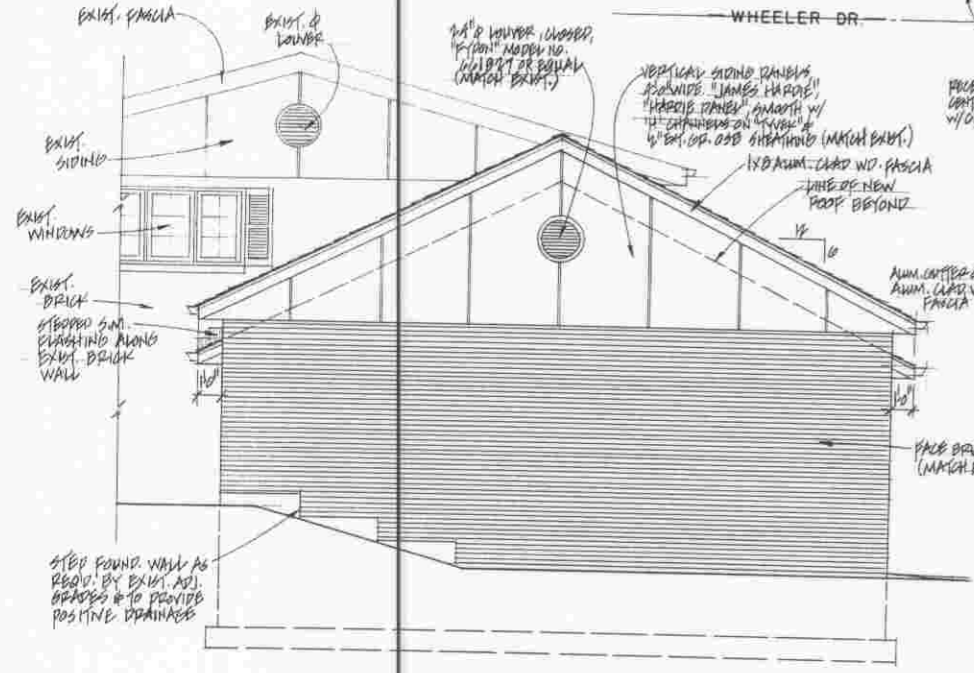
EXIST. FASCIA

EXIST. ⌀ LOUVER

EXIST. SIDING

EXIST. WINDOWS

EXIST. BRICK

STEPPED S.M. FLASHING ALONG EXIST. BRICK WALL

1'-0"

STEP FOUND. WALL AS REQ'D. BY EXIST. ADJ. GRADES & TO PROVIDE POSITIVE DRAINAGE

WHEELER DR.

24"⌀ LOUVER, CLOSED, "FYPON" MODEL NO. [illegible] OR EQUAL (MATCH EXIST.)

VERTICAL SIDING PANELS, 4'0"WIDE, "JAMES HARDIE", "HARDIE PANEL" SMOOTH W/ "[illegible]" CHANNELS ON "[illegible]" & 1/2" EXT. GR. OSB SHEATHING (MATCH EXIST.)

1X8 ALUM. CLAD WD. FASCIA

LINE OF NEW ROOF BEYOND

12
6

ALUM. GUTTER & ALUM. CLAD W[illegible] FASCIA

1'-0"

FACE BR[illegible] (MATCH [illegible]

FOU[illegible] CEN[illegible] W/O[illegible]